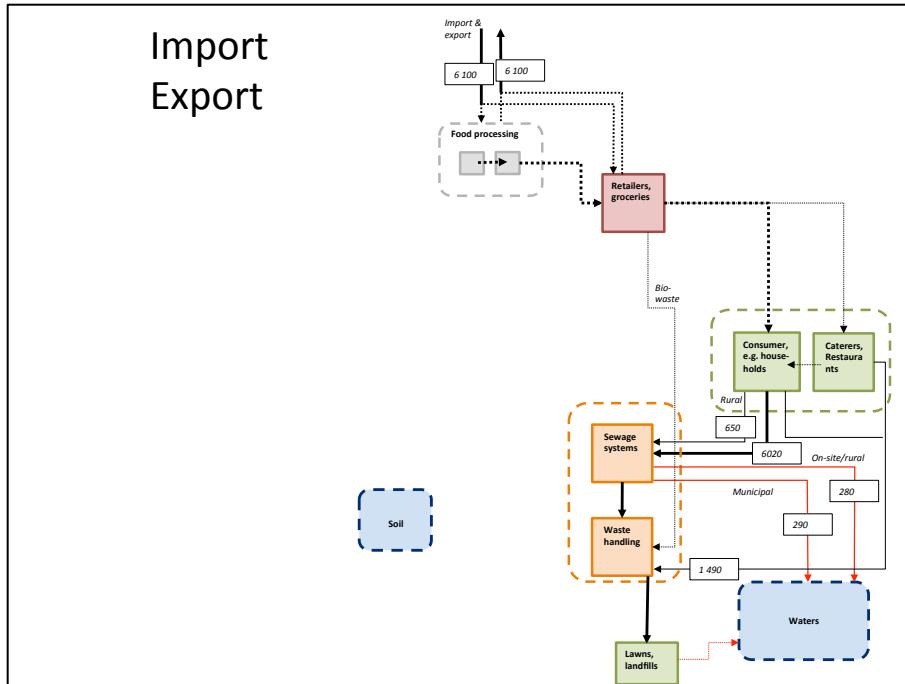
Import
Export

Import & export

6 100

6 100

Food processing

Retailers, groceries

Bio-waste

Consumer, e.g. households

Caterers, Restaurants

Rural

650

6020

On-site/rural

Sewage systems

Municipal

280

290

Soil

Waste handling

1 490

Waters

Lawns, landfills